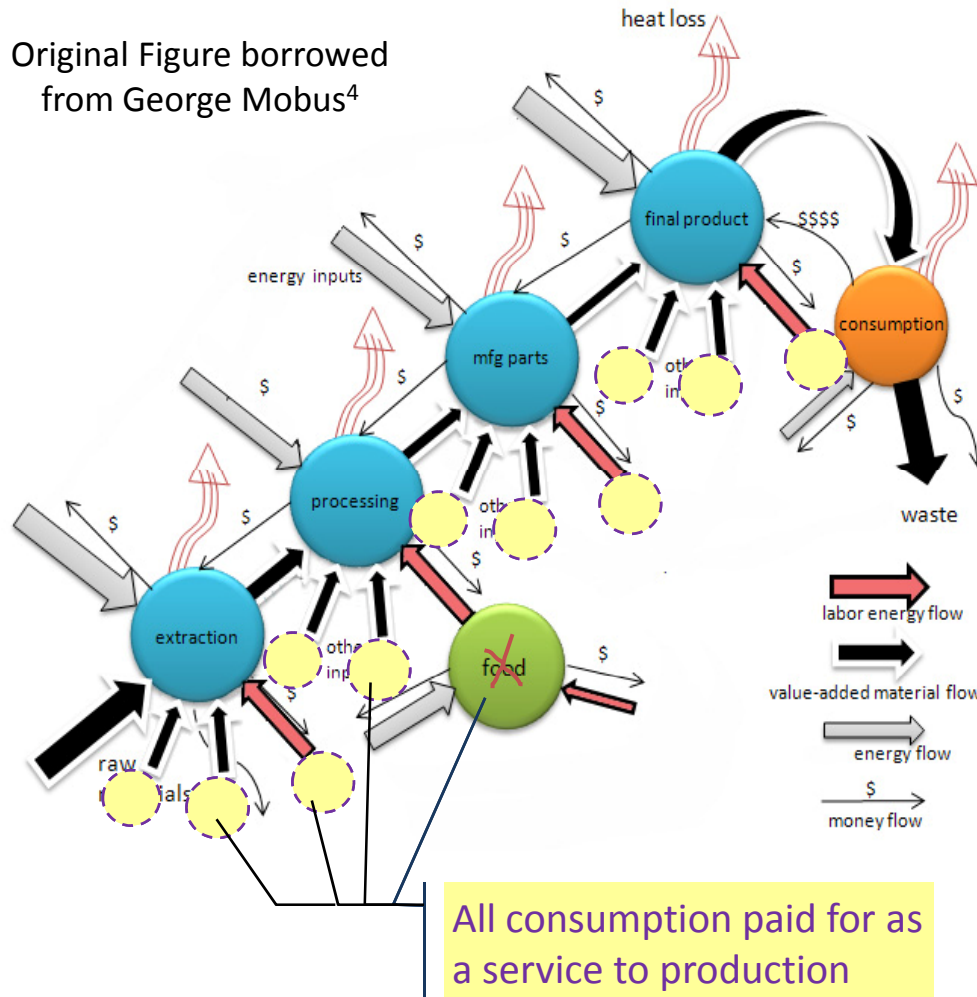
Original Figure borrowed from George Mobus$^4$

heat loss

$

final product

$$$$

$

$

energy inputs

$

mfg parts

consumption

oth in

$

$

$

$

processing

oth in

waste

$

$

extraction

othe inp

food

$

$

raw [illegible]ials

labor energy flow

value-added material flow

energy flow

$

money flow

All consumption paid for as a service to production